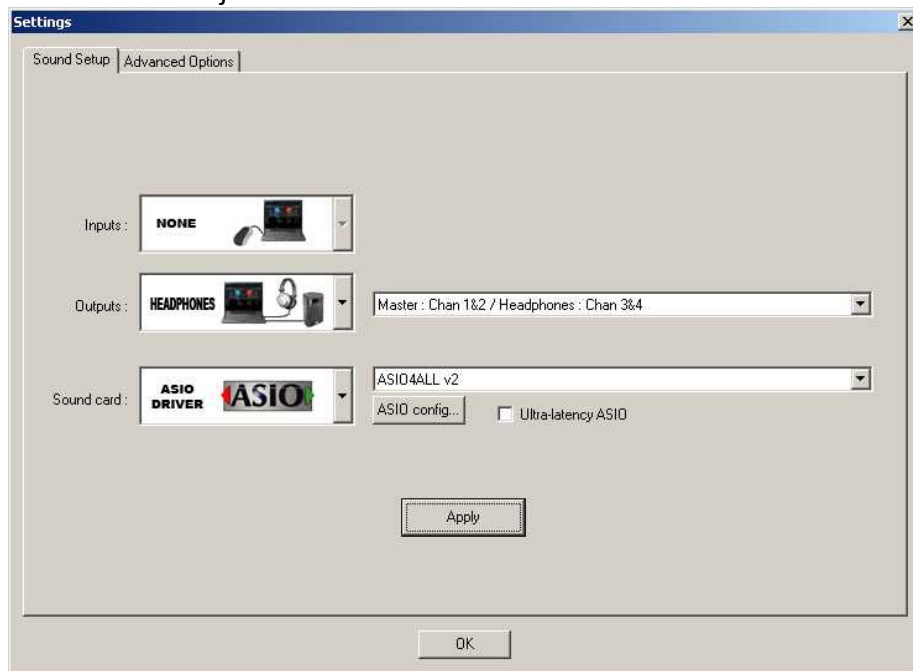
Settings

Sound Setup | Advanced Options

Inputs : NONE

Outputs : HEADPHONES

Master : Chan 1&2 / Headphones : Chan 3&4

Sound card : ASIO DRIVER ASIO

ASIO4ALL v2

ASIO config...

Ultra-latency ASIO

Apply

OK